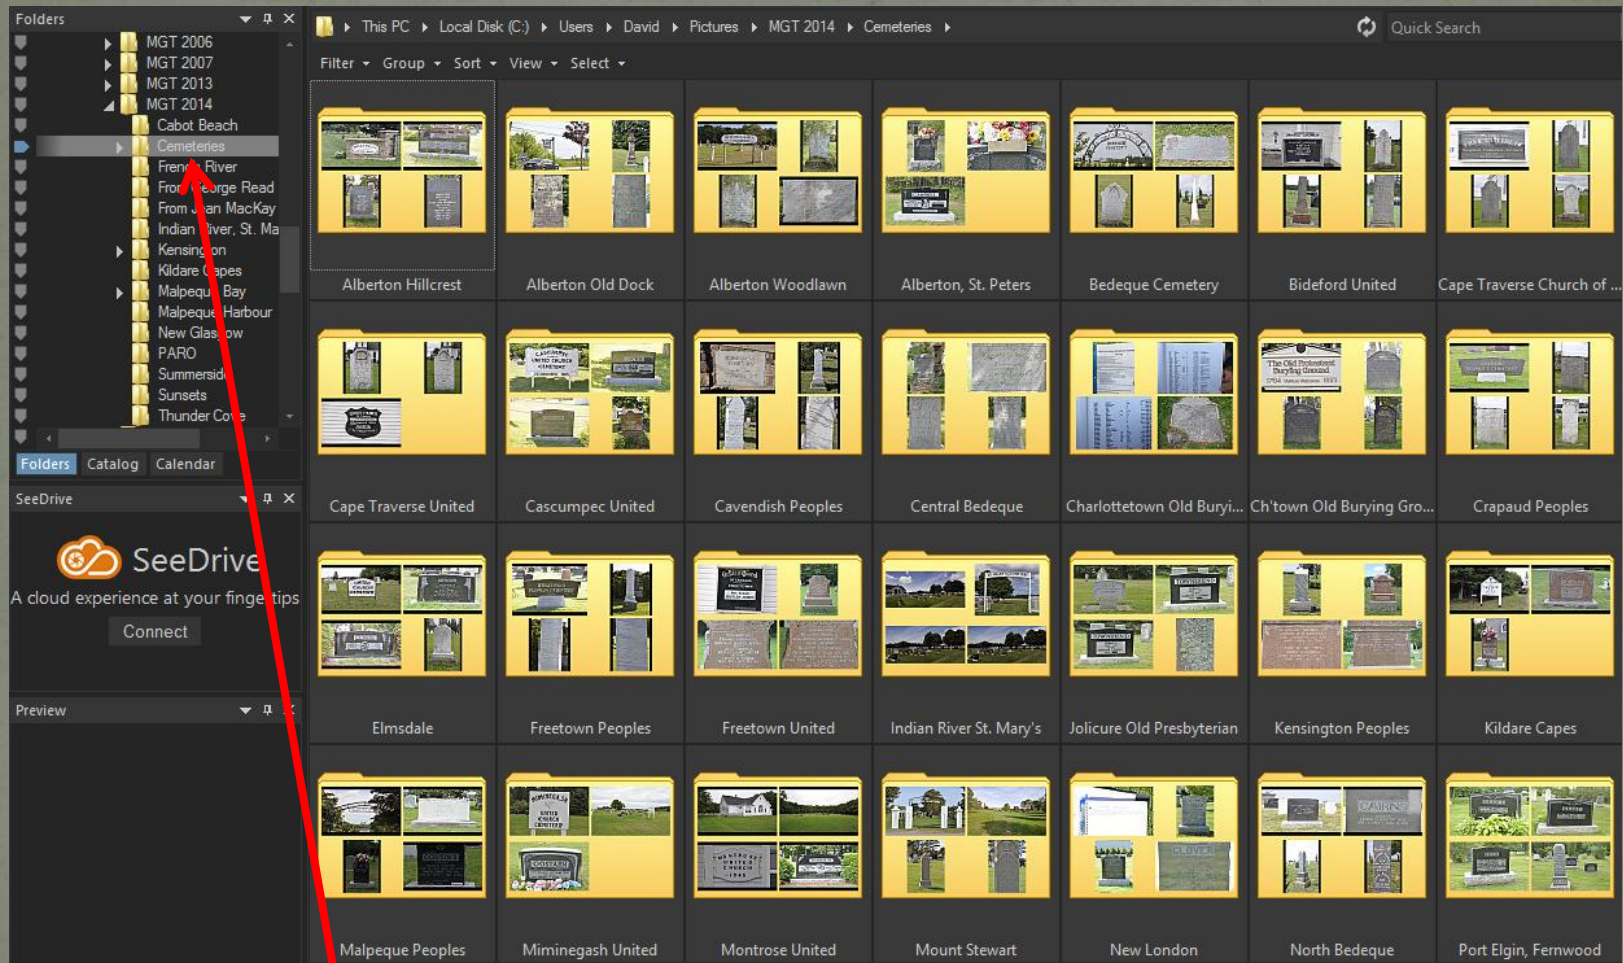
Folders

MGT 2006
MGT 2007
MGT 2013
MGT 2014
Cabot Beach
Cemeteries
Fren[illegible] River
Fro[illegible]orge Read
From J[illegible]an MacKay
Indian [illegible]iver, St. Ma
Kensing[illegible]on
Kildare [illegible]apes
Malpequ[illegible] Bay
Malpeque Harbour
New Glas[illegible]ow
PARO
Summersid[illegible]
Sunsets
Thunder Co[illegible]e

Folders Catalog Calendar

SeeDrive

SeeDrive
A cloud experience at your finge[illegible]tips
Connect

Preview

This PC > Local Disk (C:) > Users > David > Pictures > MGT 2014 > Cemeteries >

Quick Search

Filter Group Sort View Select

Alberton Hillcrest
Alberton Old Dock
Alberton Woodlawn
Alberton, St. Peters
Bedeque Cemetery
Bideford United
Cape Traverse Church of ...
Cape Traverse United
Cascumpec United
Cavendish Peoples
Central Bedeque
Charlottetown Old Buryi...
Ch'town Old Burying Gro...
Crapaud Peoples
Elmsdale
Freetown Peoples
Freetown United
Indian River St. Mary's
Jolicure Old Presbyterian
Kensington Peoples
Kildare Capes
Malpeque Peoples
Miminegash United
Montrose United
Mount Stewart
New London
North Bedeque
Port Elgin, Fernwood